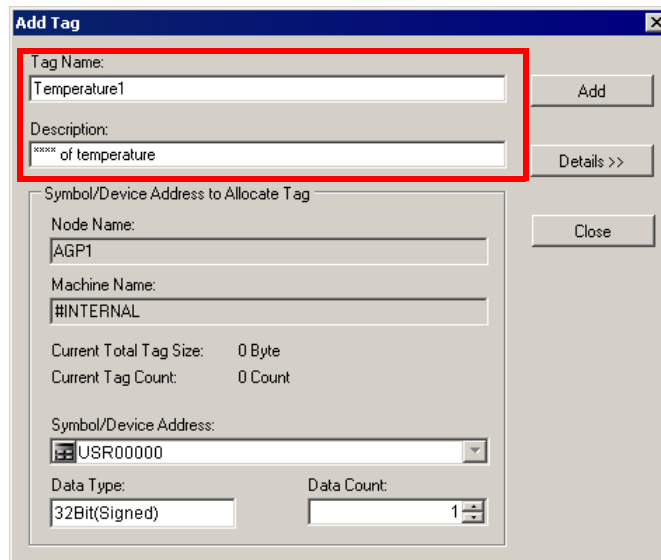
Add Tag

Tag Name:
Temperature1

Description:
**** of temperature

Add

Details >>

Close

Symbol/Device Address to Allocate Tag

Node Name:
AGP1

Machine Name:
#INTERNAL

Current Total Tag Size: 0 Byte
Current Tag Count: 0 Count

Symbol/Device Address:
USR00000

Data Type:
32Bit(Signed)

Data Count:
1